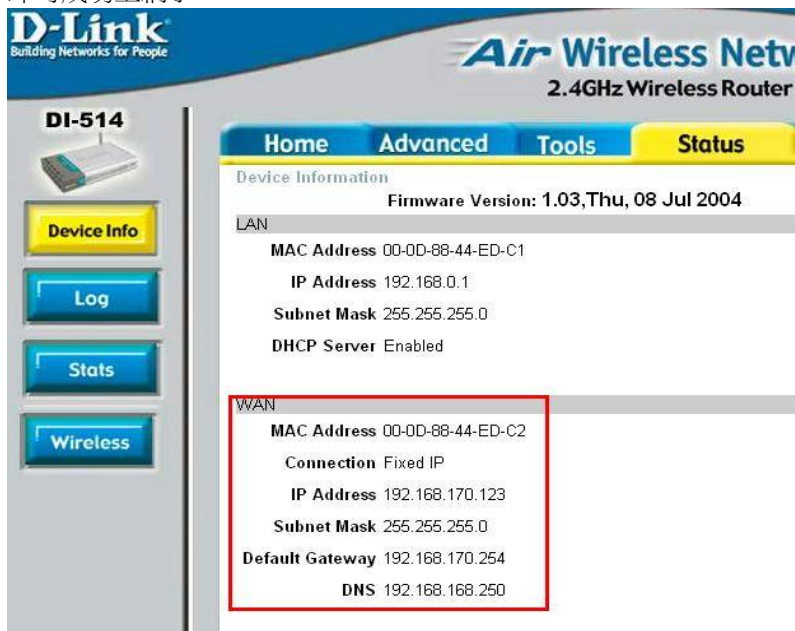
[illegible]

D-Link
Building Networks for People

Air Wireless Netw
2.4GHz Wireless Router

DI-514

Home | Advanced | Tools | Status

Device Info
Log
Stats
Wireless

Device Information
Firmware Version: 1.03,Thu, 08 Jul 2004

LAN
MAC Address 00-0D-88-44-ED-C1
IP Address 192.168.0.1
Subnet Mask 255.255.255.0
DHCP Server Enabled

WAN
MAC Address 00-0D-88-44-ED-C2
Connection Fixed IP
IP Address 192.168.170.123
Subnet Mask 255.255.255.0
Default Gateway 192.168.170.254
DNS 192.168.168.250